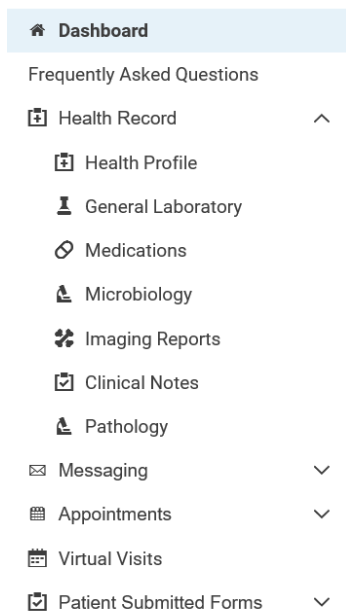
Dashboard
Frequently Asked Questions
Health Record
Health Profile
General Laboratory
Medications
Microbiology
Imaging Reports
Clinical Notes
Pathology
Messaging
Appointments
Virtual Visits
Patient Submitted Forms